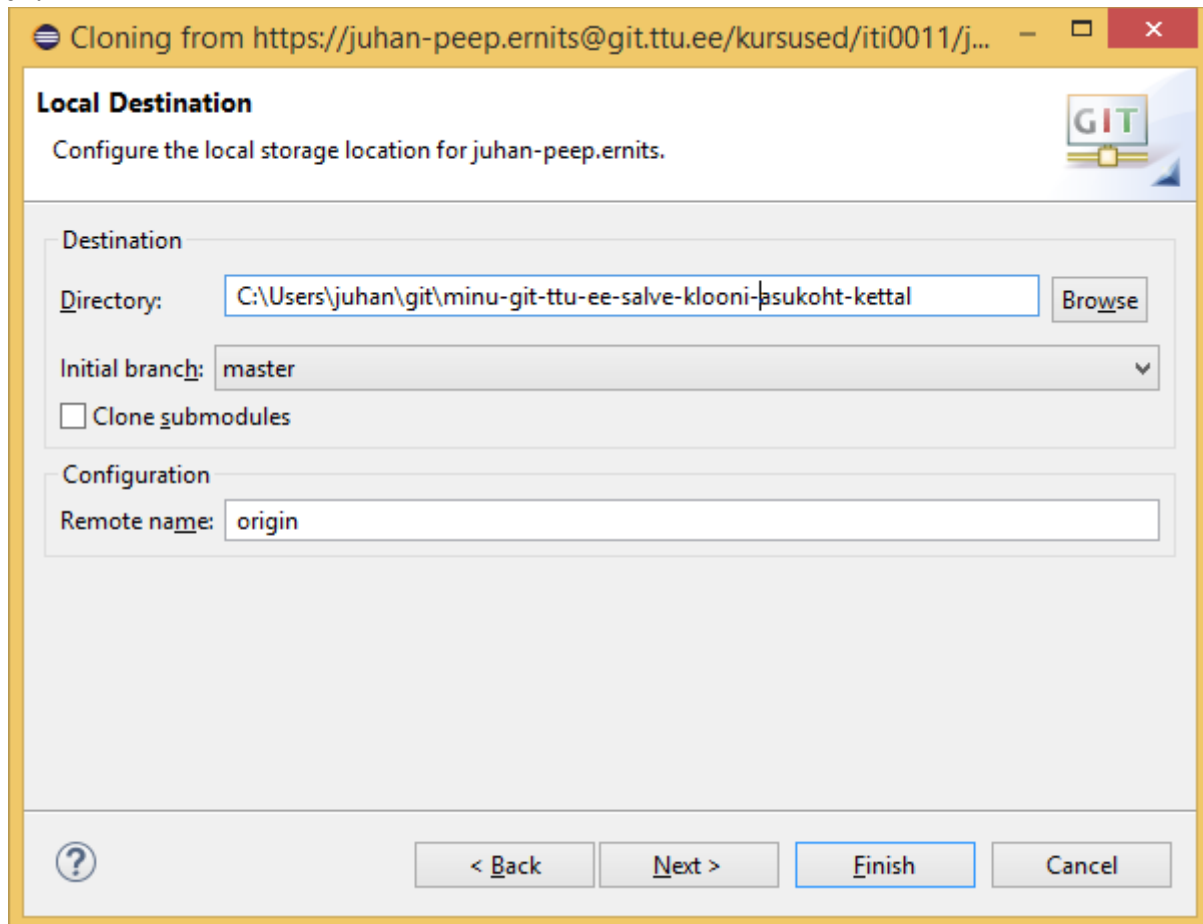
Cloning from https://juhan-peep.ernits@git.ttu.ee/kursused/iti0011/j...

Local Destination

Configure the local storage location for juhan-peep.ernits.

GIT

Destination

Directory: C:\Users\juhan\git\minu-git-ttu-ee-salve-klooni-asukoht-kettal

Browse

Initial branch: master

Clone submodules

Configuration

Remote name: origin

?

< Back

Next >

Finish

Cancel